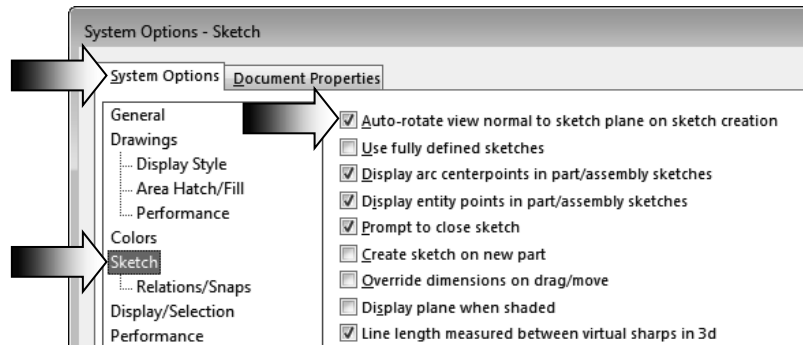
System Options - Sketch

System Options | Document Properties

General
Drawings
Display Style
Area Hatch/Fill
Performance
Colors
Sketch
Relations/Snaps
Display/Selection
Performance

☑ Auto-rotate view normal to sketch plane on sketch creation
☐ Use fully defined sketches
☑ Display arc centerpoints in part/assembly sketches
☑ Display entity points in part/assembly sketches
☑ Prompt to close sketch
☐ Create sketch on new part
☐ Override dimensions on drag/move
☐ Display plane when shaded
☑ Line length measured between virtual sharps in 3d